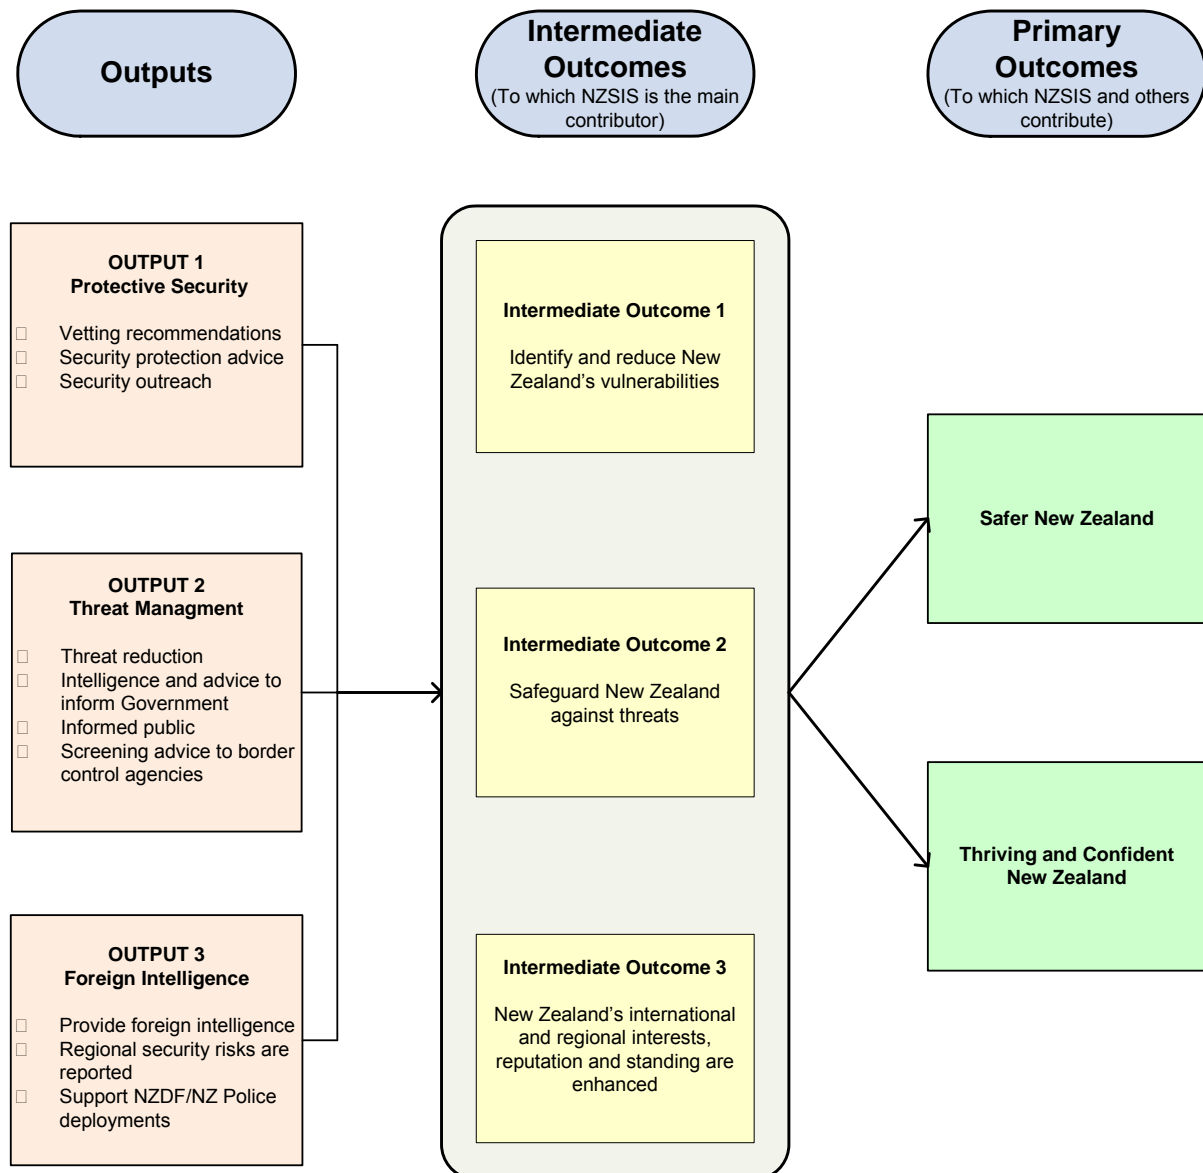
Outputs

Intermediate Outcomes
(To which NZSIS is the main contributor)

Primary Outcomes
(To which NZSIS and others contribute)

OUTPUT 1
Protective Security

- Vetting recommendations
- Security protection advice
- Security outreach

OUTPUT 2
Threat Managment

- Threat reduction
- Intelligence and advice to inform Government
- Informed public
- Screening advice to border control agencies

OUTPUT 3
Foreign Intelligence

- Provide foreign intelligence
- Regional security risks are reported
- Support NZDF/NZ Police deployments

Intermediate Outcome 1

Identify and reduce New Zealand's vulnerabilities

Intermediate Outcome 2

Safeguard New Zealand against threats

Intermediate Outcome 3

New Zealand's international and regional interests, reputation and standing are enhanced

Safer New Zealand

Thriving and Confident New Zealand